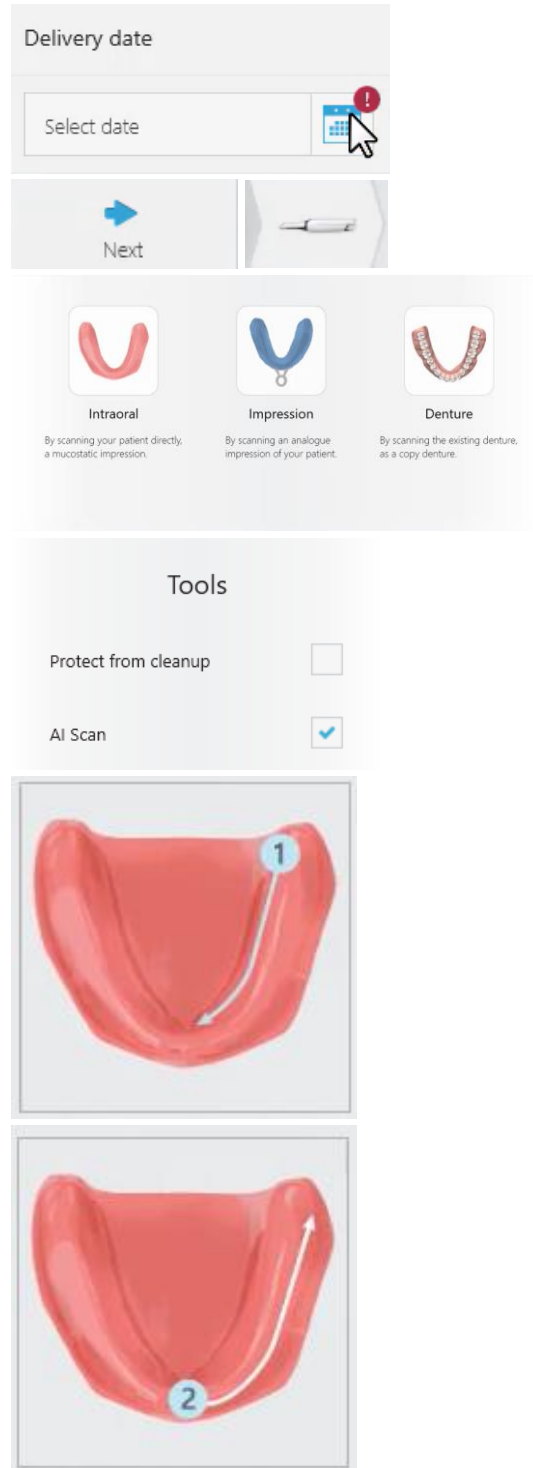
Delivery date

Select date

!

Next

Intraoral
By scanning your patient directly, a mucostatic impression.

Impression
By scanning an analogue impression of your patient.

Denture
By scanning the existing denture, as a copy denture.

Tools

Protect from cleanup

AI Scan

1

2